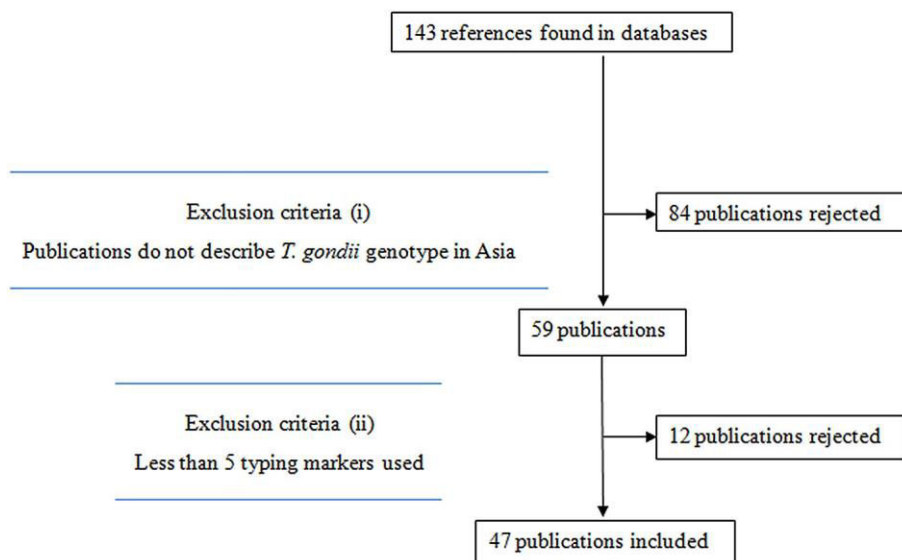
143 references found in databases

Exclusion criteria (i)

Publications do not describe *T. gondii* genotype in Asia

84 publications rejected

59 publications

Exclusion criteria (ii)

Less than 5 typing markers used

12 publications rejected

47 publications included